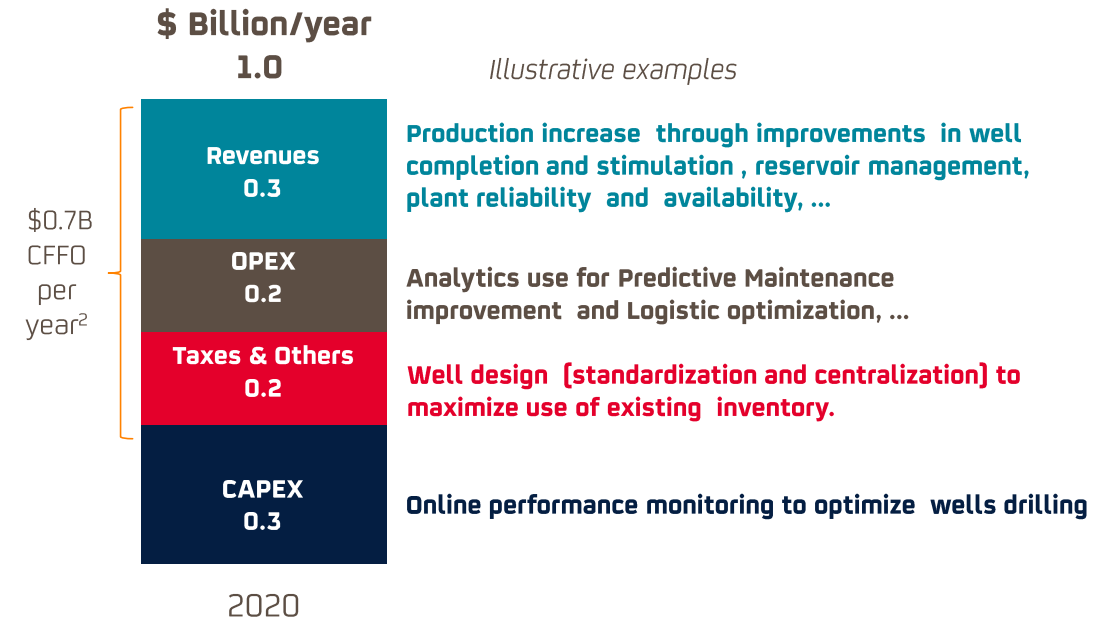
$ Billion/year
1.0

Illustrative examples

$0.7B CFFO per year$^2$

Revenues
0.3

Production increase through improvements in well completion and stimulation , reservoir management, plant reliability and availability, ...

OPEX
0.2

Analytics use for Predictive Maintenance improvement and Logistic optimization, ...

Taxes & Others
0.2

Well design (standardization and centralization) to maximize use of existing inventory.

CAPEX
0.3

Online performance monitoring to optimize wells drilling

2020